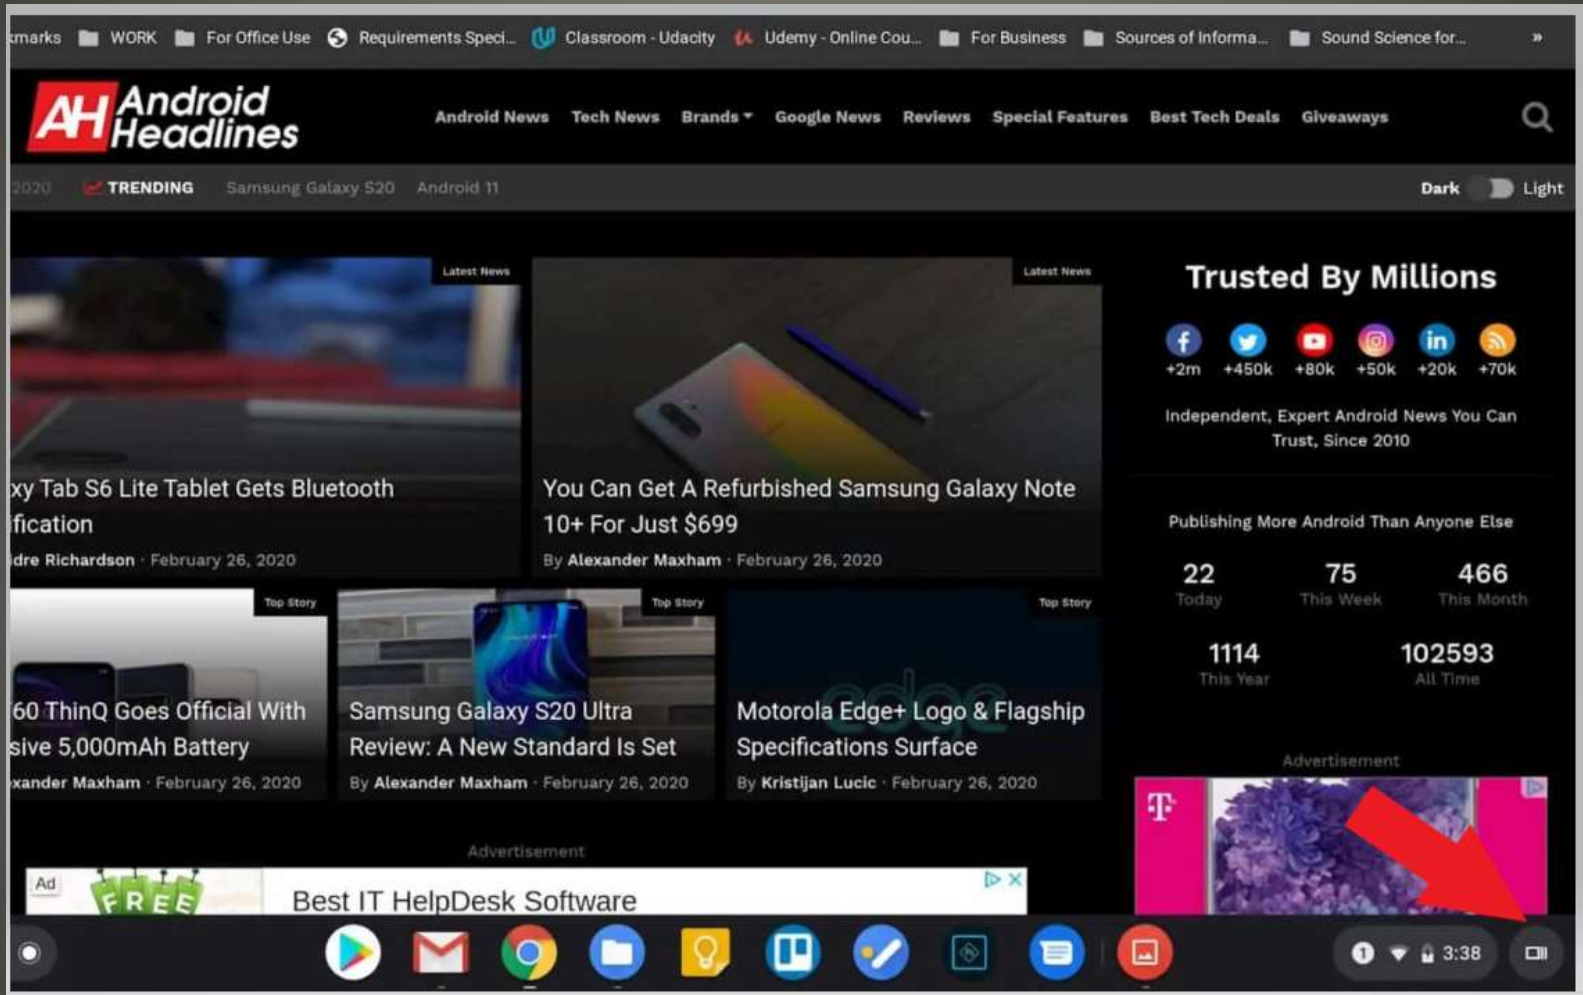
kmarks WORK For Office Use Requirements Speci... Classroom - Udacity Udemy - Online Cou... For Business Sources of Informa... Sound Science for... »

AH Android Headlines

Android News Tech News Brands Google News Reviews Special Features Best Tech Deals Giveaways

2020 TRENDING Samsung Galaxy S20 Android 11

Dark Light

Latest News

xy Tab S6 Lite Tablet Gets Bluetooth ification

idre Richardson · February 26, 2020

Latest News

You Can Get A Refurbished Samsung Galaxy Note 10+ For Just $699

By Alexander Maxham · February 26, 2020

Top Story

60 ThinQ Goes Official With sive 5,000mAh Battery

xander Maxham · February 26, 2020

Top Story

Samsung Galaxy S20 Ultra Review: A New Standard Is Set

By Alexander Maxham · February 26, 2020

Top Story

Motorola Edge+ Logo & Flagship Specifications Surface

By Kristijan Lucic · February 26, 2020

Trusted By Millions

+2m +450k +80k +50k +20k +70k

Independent, Expert Android News You Can Trust, Since 2010

Publishing More Android Than Anyone Else

22 Today 75 This Week 466 This Month

1114 This Year 102593 All Time

Advertisement

Advertisement

Ad FREE Best IT HelpDesk Software

3:38